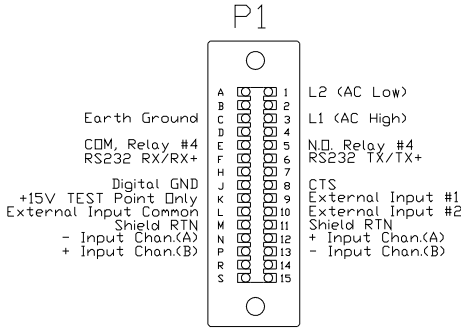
P1

A 1 L2 (AC Low)
B 2
Earth Ground C 3 L1 (AC High)
D 4
COM, Relay #4 E 5 N.O. Relay #4
RS232 RX/RX+ F 6 RS232 TX/TX+
H 7
Digital GND J 8 CTS
+15V TEST Point Only K 9 External Input #1
External Input Common L 10 External Input #2
Shield RTN M 11 Shield RTN
- Input Chan.(A) N 12 + Input Chan.(A)
+ Input Chan.(B) P 13 - Input Chan.(B)
R 14
S 15